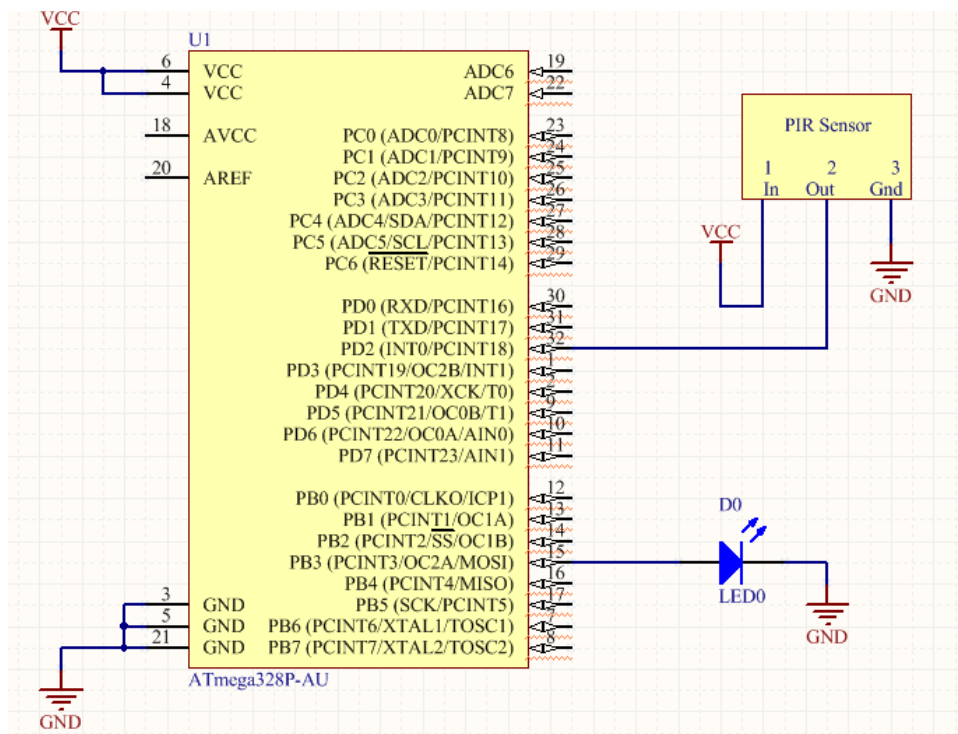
VCC

U1

6 VCC
4 VCC
18 AVCC
20 AREF

ADC6 19
ADC7 22
PC0 (ADC0/PCINT8) 23
PC1 (ADC1/PCINT9) 24
PC2 (ADC2/PCINT10) 25
PC3 (ADC3/PCINT11) 26
PC4 (ADC4/SDA/PCINT12) 27
PC5 (ADC5/SCL/PCINT13) 28
PC6 ($\overline{RESET}$/PCINT14) 29

PD0 (RXD/PCINT16) 30
PD1 (TXD/PCINT17) 31
PD2 (INT0/PCINT18) 32
PD3 (PCINT19/OC2B/INT1) 1
PD4 (PCINT20/XCK/T0) 2
PD5 (PCINT21/OC0B/T1) 9
PD6 (PCINT22/OC0A/AIN0) 10
PD7 (PCINT23/AIN1) 11

PB0 (PCINT0/CLKO/ICP1) 12
PB1 (PCINT1/OC1A) 13
PB2 (PCINT2/$\overline{SS}$/OC1B) 14
PB3 (PCINT3/OC2A/MOSI) 15
PB4 (PCINT4/MISO) 16
PB5 (SCK/PCINT5) 17
PB6 (PCINT6/XTAL1/TOSC1) 7
PB7 (PCINT7/XTAL2/TOSC2) 8

3 GND
5 GND
21 GND

ATmega328P-AU

GND

PIR Sensor
1 In
2 Out
3 Gnd

VCC

GND

D0

LED0

GND